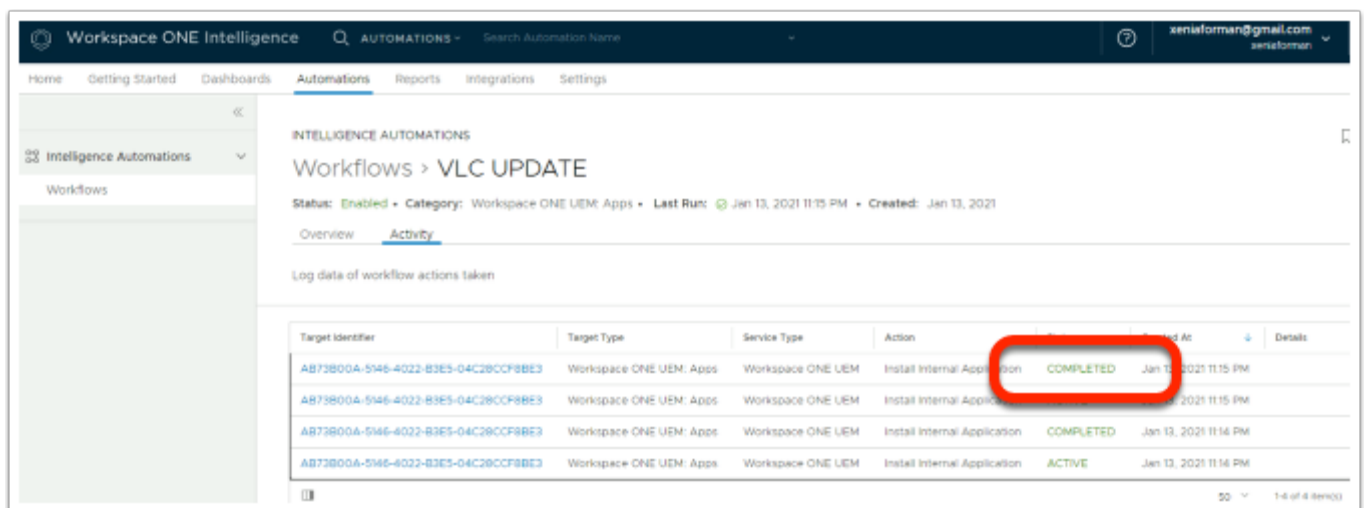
Workspace ONE Intelligence AUTOMATIONS Search Automation Name

xeniaforman@gmail.com
xeniaforman

Home Getting Started Dashboards Automations Reports Integrations Settings

Intelligence Automations
Workflows

INTELLIGENCE AUTOMATIONS

Workflows > VLC UPDATE

Status: Enabled • Category: Workspace ONE UEM: Apps • Last Run: Jan 13, 2021 11:15 PM • Created: Jan 13, 2021

Overview Activity

Log data of workflow actions taken

| Target Identifier | Target Type | Service Type | Action | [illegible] | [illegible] At | Details |
|---|---|---|---|---|---|---|
| AB73B00A-5146-4022-B3E5-04C28CCF8BE3 | Workspace ONE UEM: Apps | Workspace ONE UEM | Install Internal Appli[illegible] | COMPLETED | Jan 13, 2021 11:15 PM | |
| AB73B00A-5146-4022-B3E5-04C28CCF8BE3 | Workspace ONE UEM: Apps | Workspace ONE UEM | Install Internal Applic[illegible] | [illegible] | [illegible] 2021 11:15 PM | |
| AB73B00A-5146-4022-B3E5-04C28CCF8BE3 | Workspace ONE UEM: Apps | Workspace ONE UEM | Install Internal Application | COMPLETED | Jan 13, 2021 11:14 PM | |
| AB73B00A-5146-4022-B3E5-04C28CCF8BE3 | Workspace ONE UEM: Apps | Workspace ONE UEM | Install Internal Application | ACTIVE | Jan 13, 2021 11:16 PM | |

50 1-4 of 4 item(s)